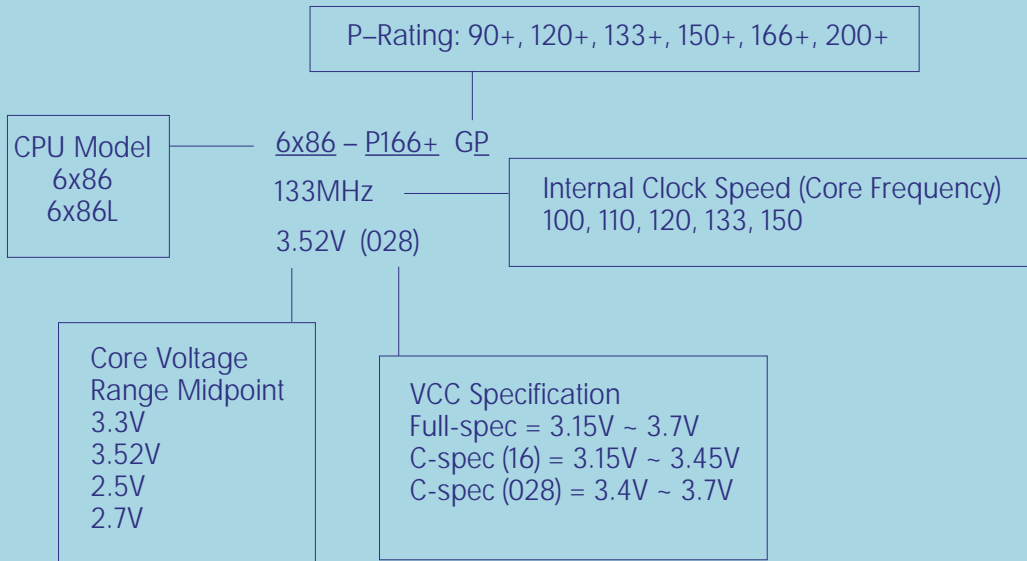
P–Rating: 90+, 120+, 133+, 150+, 166+, 200+

CPU Model
6x86
6x86L

6x86 – P166+ GP

133MHz

Internal Clock Speed (Core Frequency)
100, 110, 120, 133, 150

3.52V (028)

Core Voltage
Range Midpoint
3.3V
3.52V
2.5V
2.7V

VCC Specification
Full-spec = 3.15V ~ 3.7V
C-spec (16) = 3.15V ~ 3.45V
C-spec (028) = 3.4V ~ 3.7V